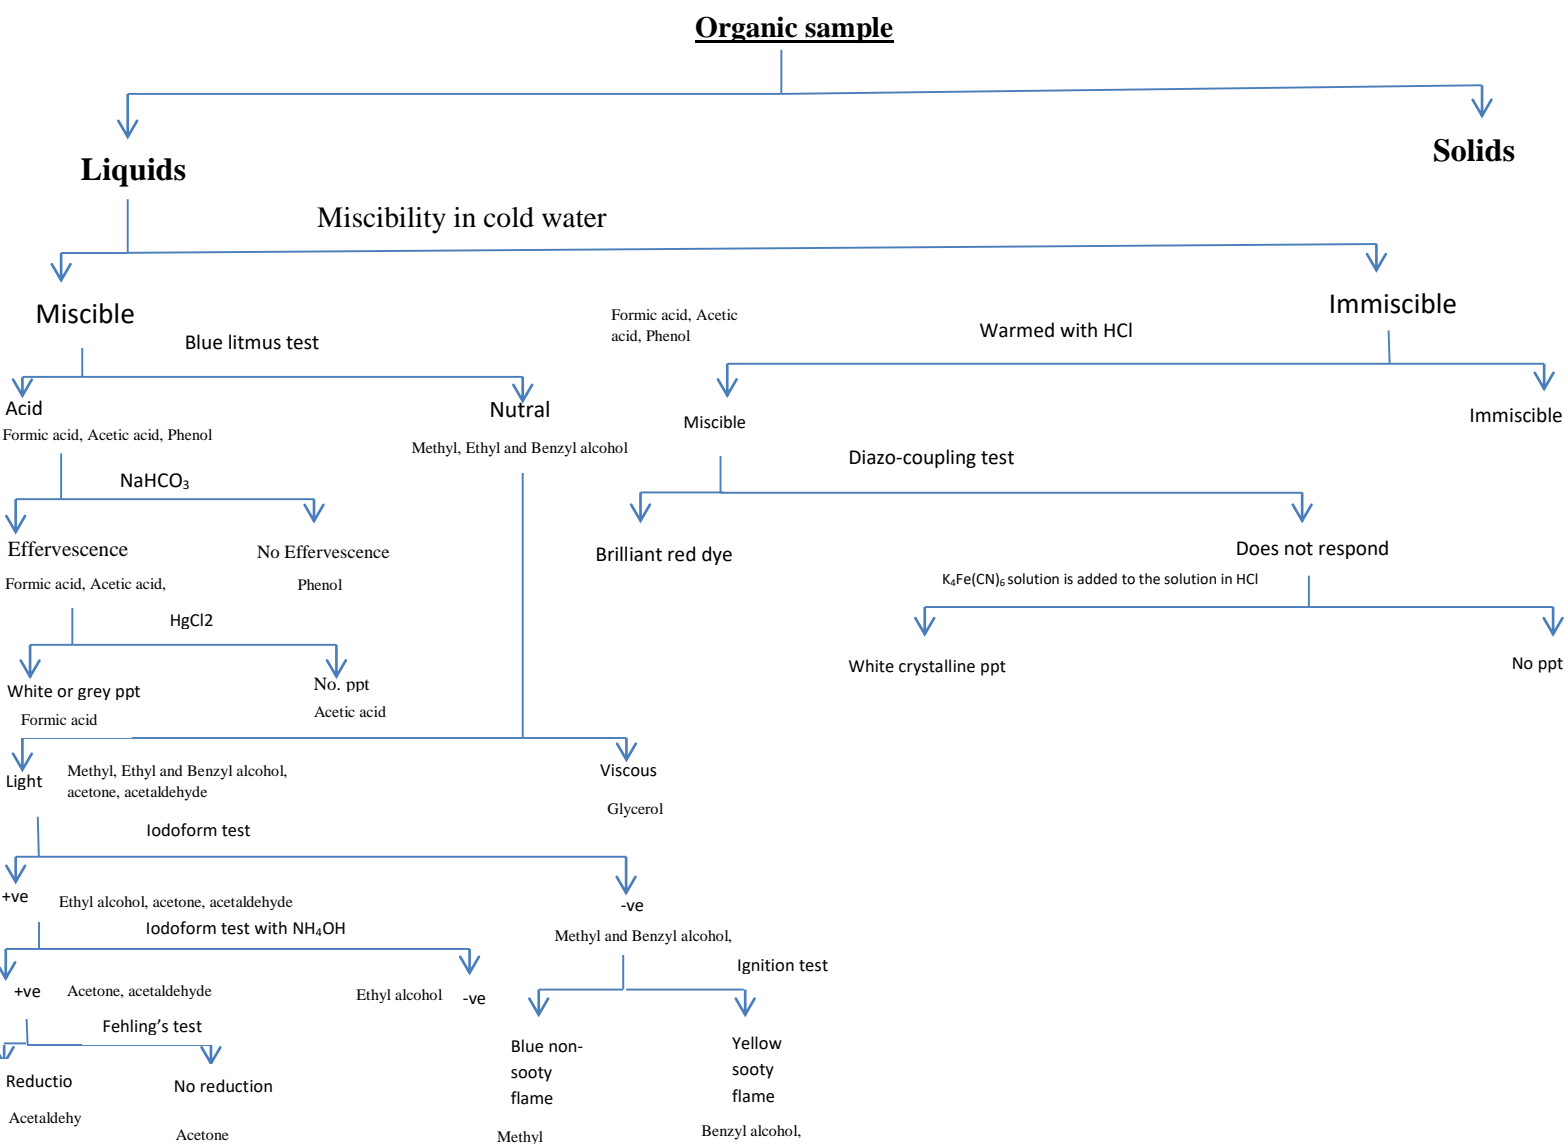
Organic sample

Liquids

Solids

Miscibility in cold water

Miscible

Blue litmus test

Formic acid, Acetic acid, Phenol

Immiscible

Warmed with HCl

Acid
Formic acid, Acetic acid, Phenol

Nutral
Methyl, Ethyl and Benzyl alcohol

Miscible

Immiscible

Diazo-coupling test

$NaHCO_3$

Effervescence
Formic acid, Acetic acid,

No Effervescence
Phenol

Brilliant red dye

Does not respond

$K_4Fe(CN)_6$ solution is added to the solution in HCl

HgCl2

White crystalline ppt

No ppt

White or grey ppt
Formic acid

No. ppt
Acetic acid

Light

Methyl, Ethyl and Benzyl alcohol, acetone, acetaldehyde

Viscous
Glycerol

Iodoform test

+ve
Ethyl alcohol, acetone, acetaldehyde

-ve
Methyl and Benzyl alcohol,

Iodoform test with $NH_4OH$

Ignition test

+ve
Acetone, acetaldehyde

Ethyl alcohol
-ve

Fehling's test

Blue non-sooty flame
Methyl

Yellow sooty flame
Benzyl alcohol,

Reductio
Acetaldehy

No reduction
Acetone